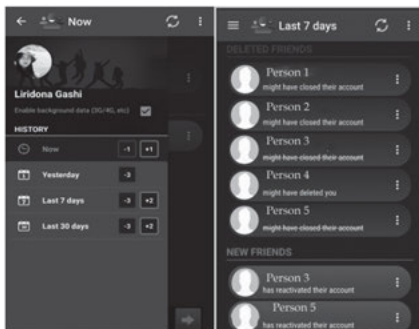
Now

Liridona Gashi

Enable background data (3G/4G, etc)

HISTORY

Now -1 +1

Yesterday -3

Last 7 days -3 +2

Last 30 days -3 +2

Last 7 days

DELETED FRIENDS

Person 1
might have closed their account

Person 2
might have closed their account

Person 3
might have closed their account

Person 4
might have deleted you

Person 5
might have closed their account

NEW FRIENDS

Person 3
has reactivated their account

Person 5
has reactivated their account